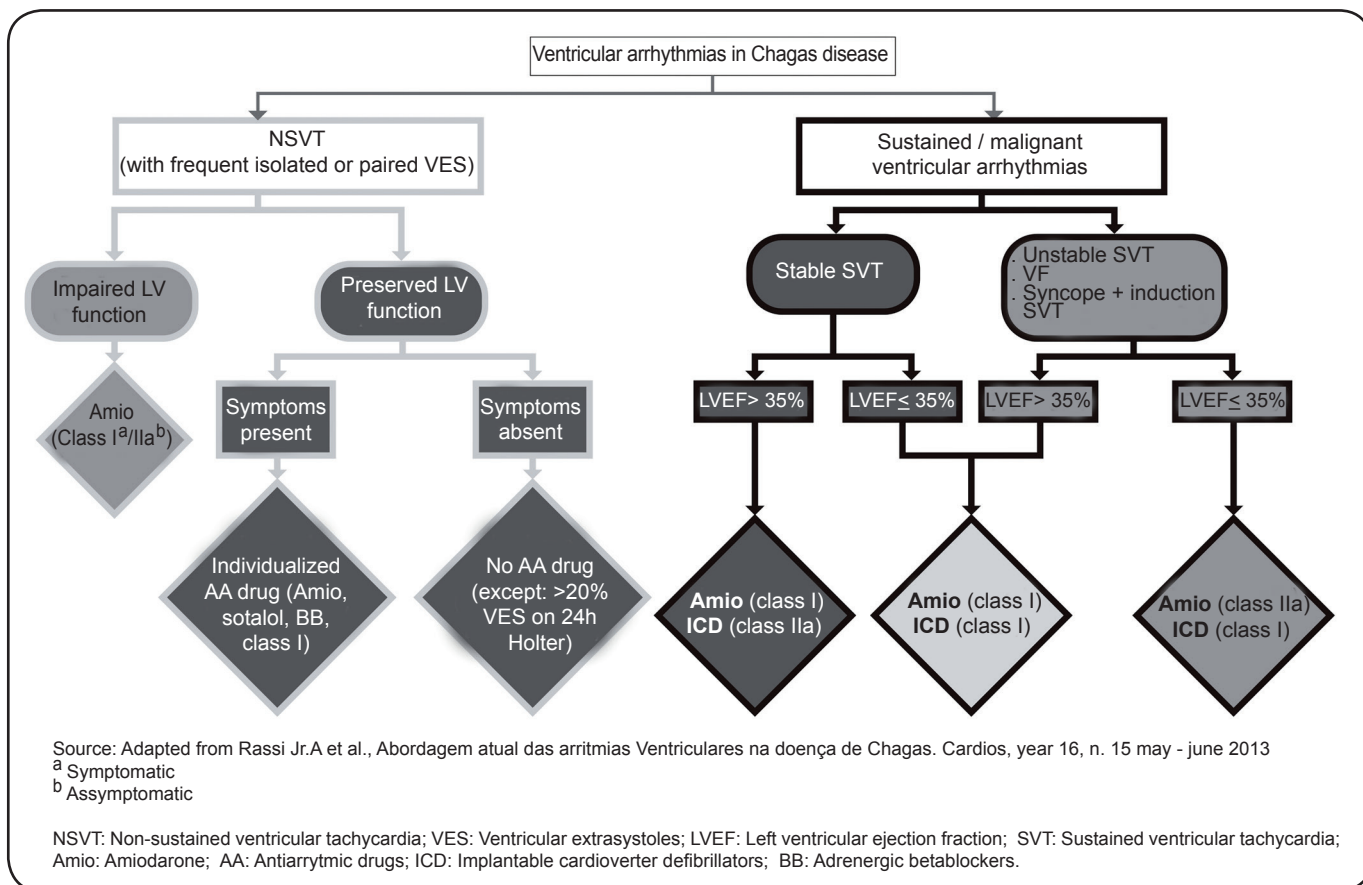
Ventricular arrhythmias in Chagas disease

NSVT
(with frequent isolated or paired VES)

Sustained / malignant ventricular arrhythmias

Impaired LV function

Preserved LV function

Stable SVT

. Unstable SVT
. VF
. Syncope + induction SVT

Amio (Class I$^{a}$/IIa$^{b}$)

Symptoms present

Symptoms absent

LVEF> 35%

LVEF$\leq$ 35%

LVEF> 35%

LVEF$\leq$ 35%

Individualized AA drug (Amio, sotalol, BB, class I)

No AA drug (except: >20% VES on 24h Holter)

**Amio** (class I)
**ICD** (class IIa)

**Amio** (class I)
**ICD** (class I)

**Amio** (class IIa)
**ICD** (class I)

Source: Adapted from Rassi Jr.A et al., Abordagem atual das arritmias Ventriculares na doença de Chagas. Cardios, year 16, n. 15 may - june 2013
$^{a}$ Symptomatic
$^{b}$ Assymptomatic

NSVT: Non-sustained ventricular tachycardia; VES: Ventricular extrasystoles; LVEF: Left ventricular ejection fraction; SVT: Sustained ventricular tachycardia; Amio: Amiodarone; AA: Antiarrytmic drugs; ICD: Implantable cardioverter defibrillators; BB: Adrenergic betablockers.